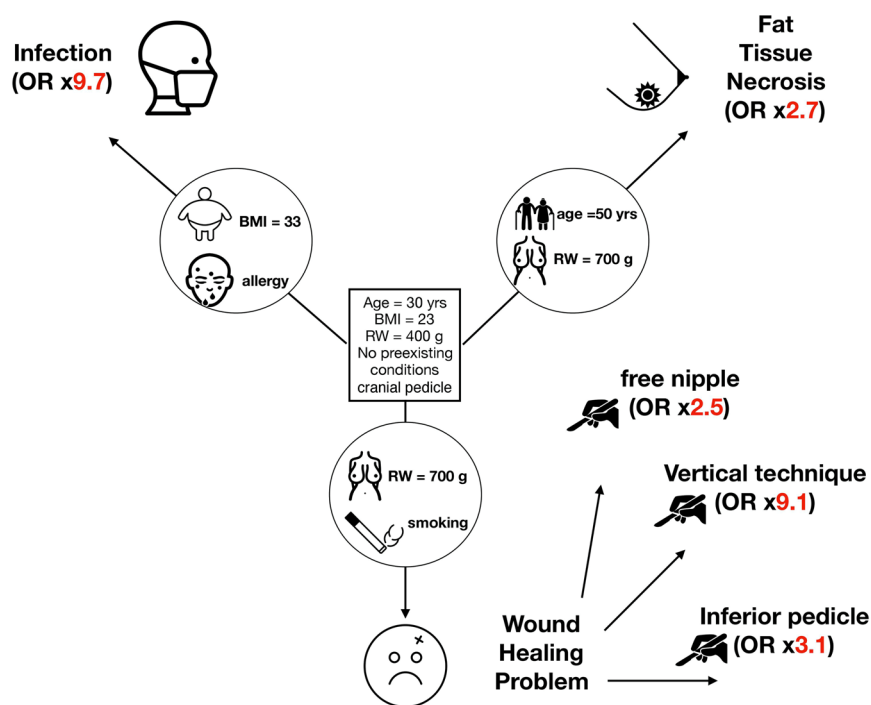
Infection
(OR x9.7)

Fat
Tissue
Necrosis
(OR x2.7)

BMI = 33

allergy

age =50 yrs

RW = 700 g

Age = 30 yrs
BMI = 23
RW = 400 g
No preexisting conditions
cranial pedicle

free nipple
(OR x2.5)

Vertical technique
(OR x9.1)

RW = 700 g

smoking

Inferior pedicle
(OR x3.1)

Wound
Healing
Problem